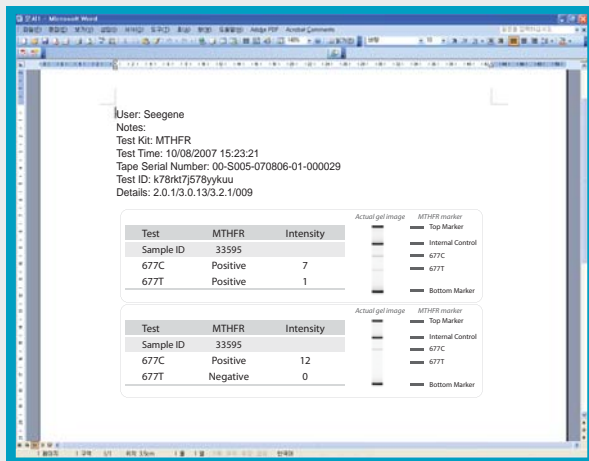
문서1 - Microsoft Word

User: Seegene
Notes:
Test Kit: MTHFR
Test Time: 10/08/2007 15:23:21
Tape Serial Number: 00-S005-070806-01-000029
Test ID: k78rkt7j578yykuu
Details: 2.0.1/3.0.13/3.2.1/009

| Test | MTHFR | Intensity |
|---|---|---|
| Sample ID | 33595 | |
| 677C | Positive | 7 |
| 677T | Positive | 1 |

Actual gel image
MTHFR marker
Top Marker
Internal Control
677C
677T
Bottom Marker

| Test | MTHFR | Intensity |
|---|---|---|
| Sample ID | 33595 | |
| 677C | Positive | 12 |
| 677T | Negative | 0 |

Actual gel image
MTHFR marker
Top Marker
Internal Control
677C
677T
Bottom Marker